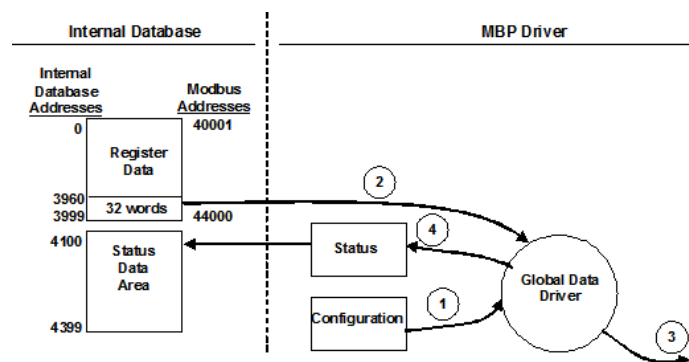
Internal Database

MBP Driver

Internal Database Addresses

Modbus Addresses

0

40001

Register Data

3960

3999

32 words

44000

2

4

4100

Status Data Area

Status

Global Data Driver

1

Configuration

4399

3